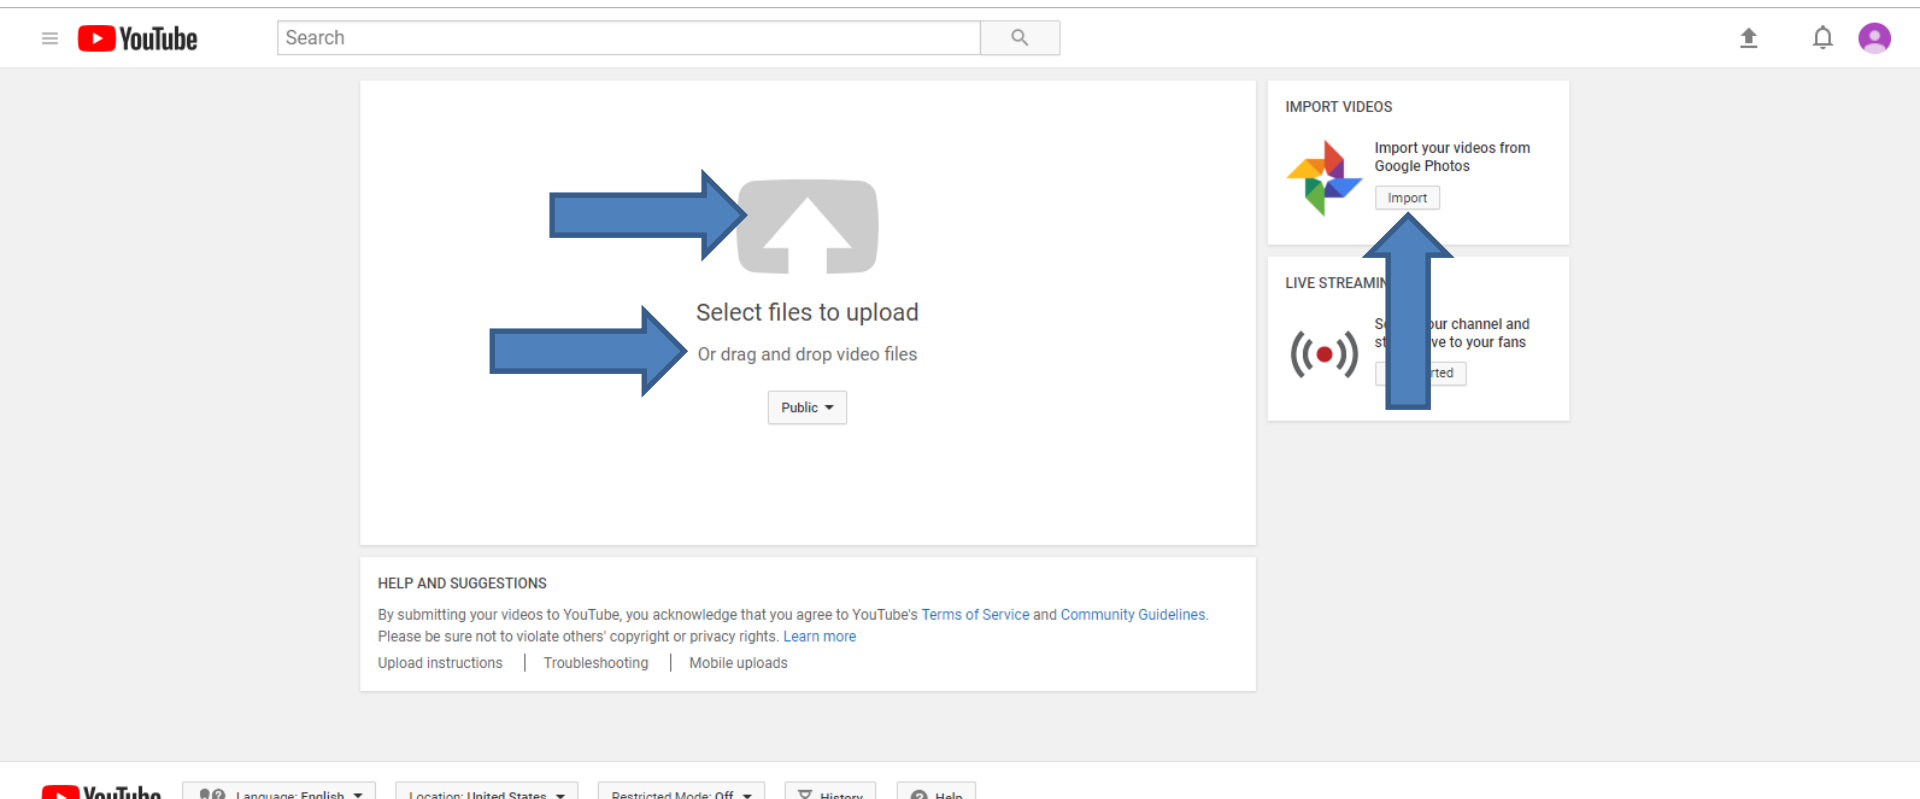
YouTube

Search

Select files to upload

Or drag and drop video files

Public

IMPORT VIDEOS

Import your videos from Google Photos

Import

LIVE STREAMIN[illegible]

S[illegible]our channel and st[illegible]ve to your fans

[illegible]rted

HELP AND SUGGESTIONS

By submitting your videos to YouTube, you acknowledge that you agree to YouTube's Terms of Service and Community Guidelines. Please be sure not to violate others' copyright or privacy rights. Learn more

Upload instructions | Troubleshooting | Mobile uploads

YouTube Language: English Location: United States Restricted Mode: Off History Help